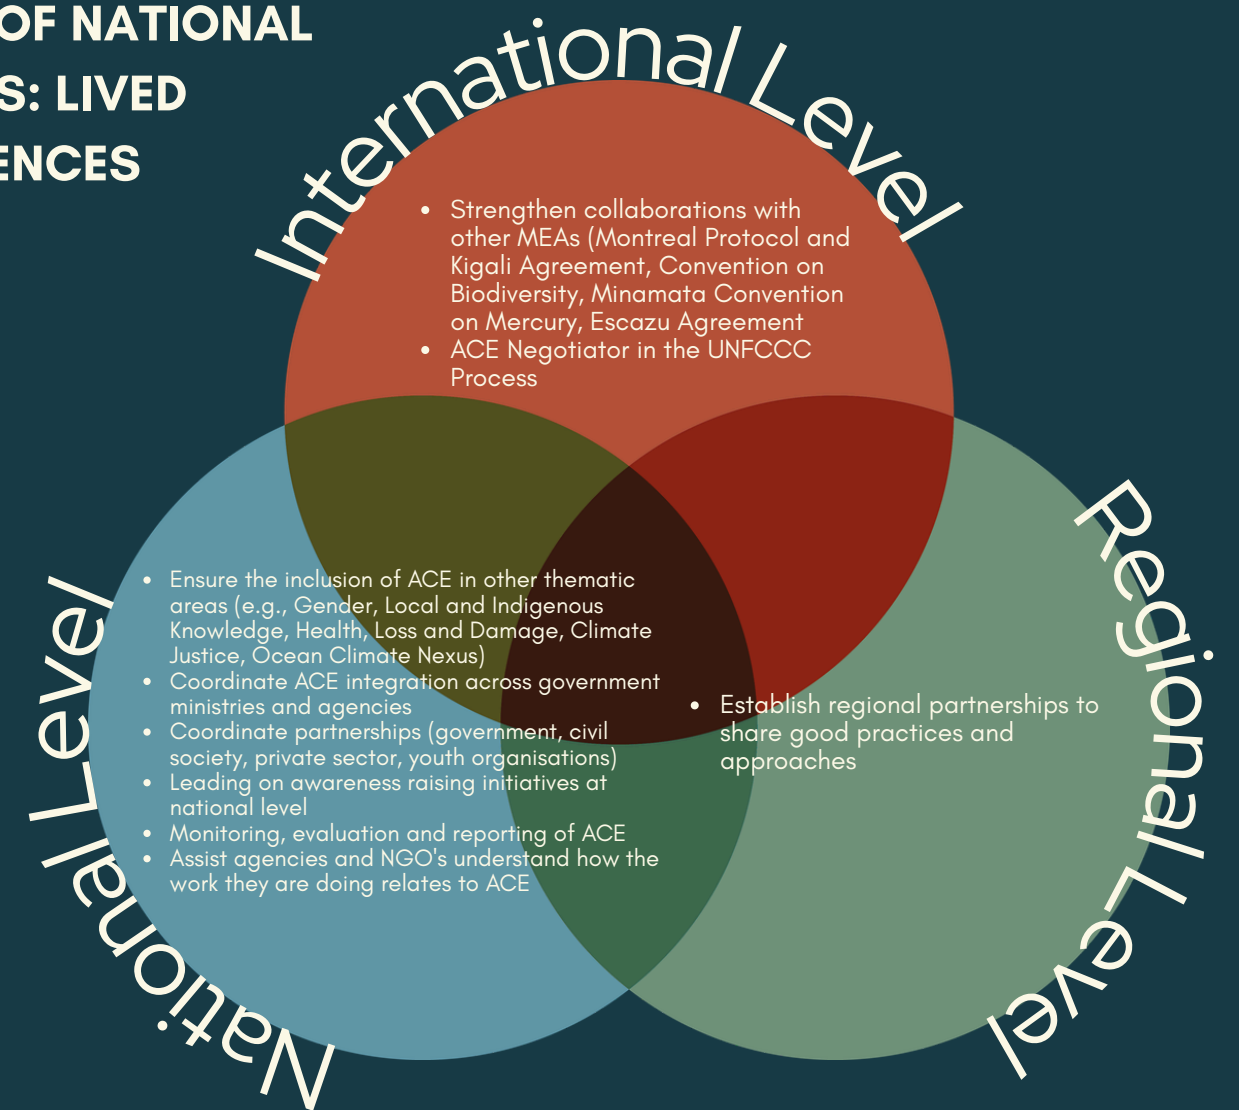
OF NATIONAL
S: LIVED
ENCES

International Level

- Strengthen collaborations with other MEAs (Montreal Protocol and Kigali Agreement, Convention on Biodiversity, Minamata Convention on Mercury, Escazu Agreement
- ACE Negotiator in the UNFCCC Process

National Level

- Ensure the inclusion of ACE in other thematic areas (e.g., Gender, Local and Indigenous Knowledge, Health, Loss and Damage, Climate Justice, Ocean Climate Nexus)
- Coordinate ACE integration across government ministries and agencies
- Coordinate partnerships (government, civil society, private sector, youth organisations)
- Leading on awareness raising initiatives at national level
- Monitoring, evaluation and reporting of ACE
- Assist agencies and NGO's understand how the work they are doing relates to ACE

Regional Level

- Establish regional partnerships to share good practices and approaches